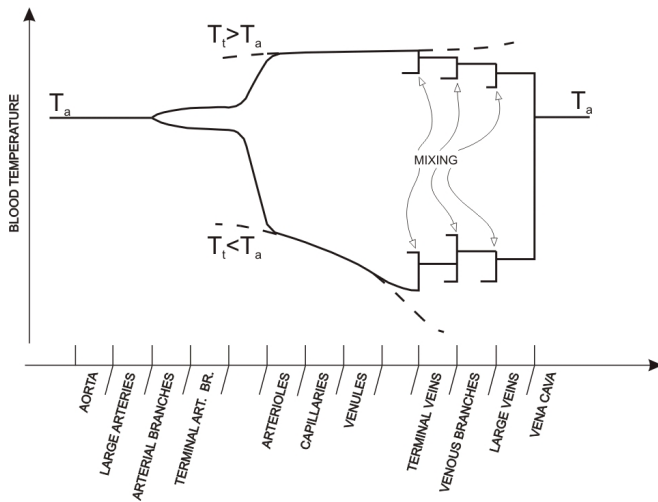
BLOOD TEMPERATURE

$T_t > T_a$

$T_a$

$T_a$

MIXING

$T_t < T_a$

AORTA
LARGE ARTERIES
ARTERIAL BRANCHES
TERMINAL ART. BR.
ARTERIOLES
CAPILLARIES
VENULES
TERMINAL VEINS
VENOUS BRANCHES
LARGE VEINS
VENA CAVA